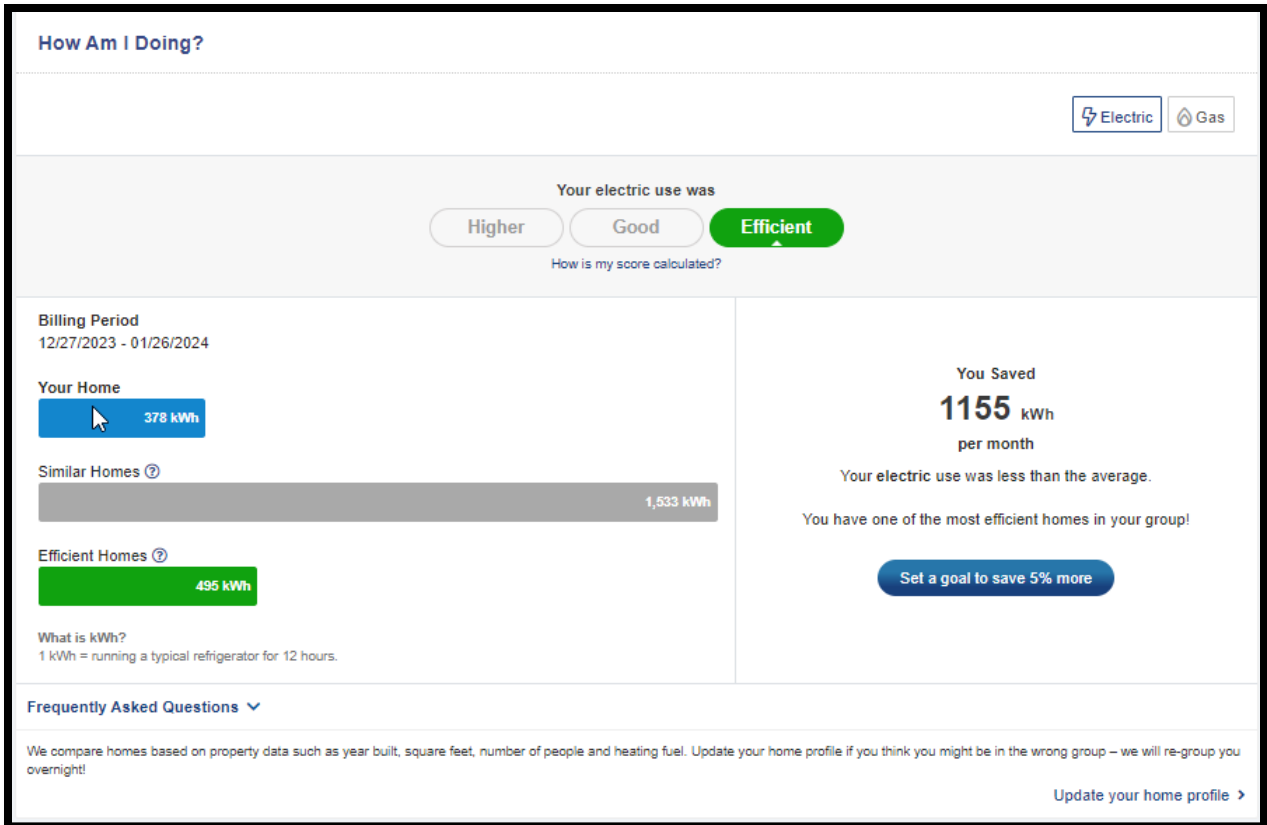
How Am I Doing?

Electric Gas

Your electric use was

Higher Good Efficient

How is my score calculated?

Billing Period
12/27/2023 - 01/26/2024

Your Home
378 kWh

Similar Homes ?
1,533 kWh

Efficient Homes ?
495 kWh

What is kWh?
1 kWh = running a typical refrigerator for 12 hours.

You Saved
1155 kWh
per month

Your electric use was less than the average.

You have one of the most efficient homes in your group!

Set a goal to save 5% more

Frequently Asked Questions

We compare homes based on property data such as year built, square feet, number of people and heating fuel. Update your home profile if you think you might be in the wrong group – we will re-group you overnight!

Update your home profile ›